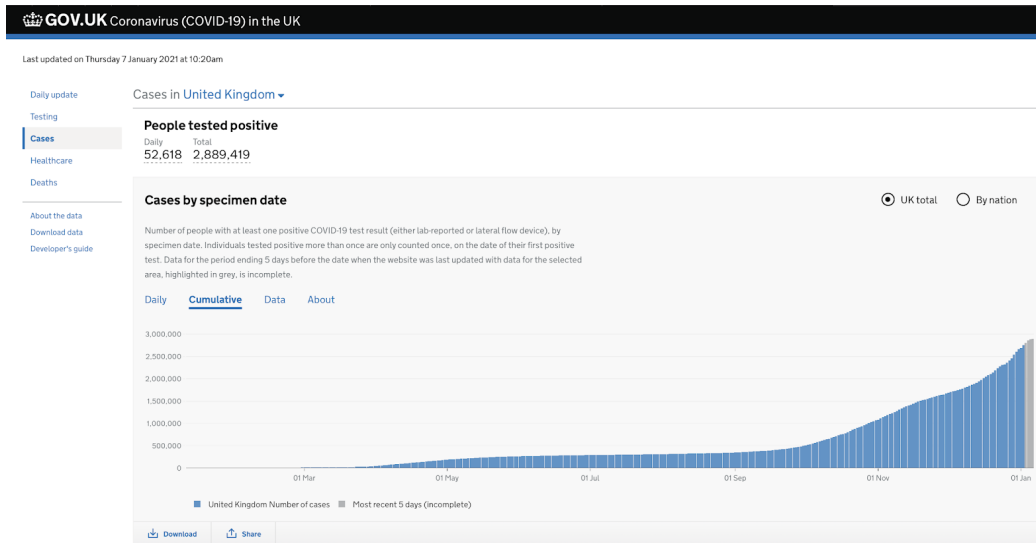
GOV.UK Coronavirus (COVID-19) in the UK

Last updated on Thursday 7 January 2021 at 10:20am

Daily update
Testing
Cases
Healthcare
Deaths

About the data
Download data
Developer's guide

Cases in United Kingdom

People tested positive
Daily 52,618
Total 2,889,419

Cases by specimen date

UK total
By nation

Number of people with at least one positive COVID-19 test result (either lab-reported or lateral flow device), by specimen date. Individuals tested positive more than once are only counted once, on the date of their first positive test. Data for the period ending 5 days before the date when the website was last updated with data for the selected area, highlighted in grey, is incomplete.

Daily Cumulative Data About

3,000,000
2,500,000
2,000,000
1,500,000
1,000,000
500,000
0

01 Mar 01 May 01 Jul 01 Sep 01 Nov 01 Jan

United Kingdom Number of cases Most recent 5 days (incomplete)

Download Share